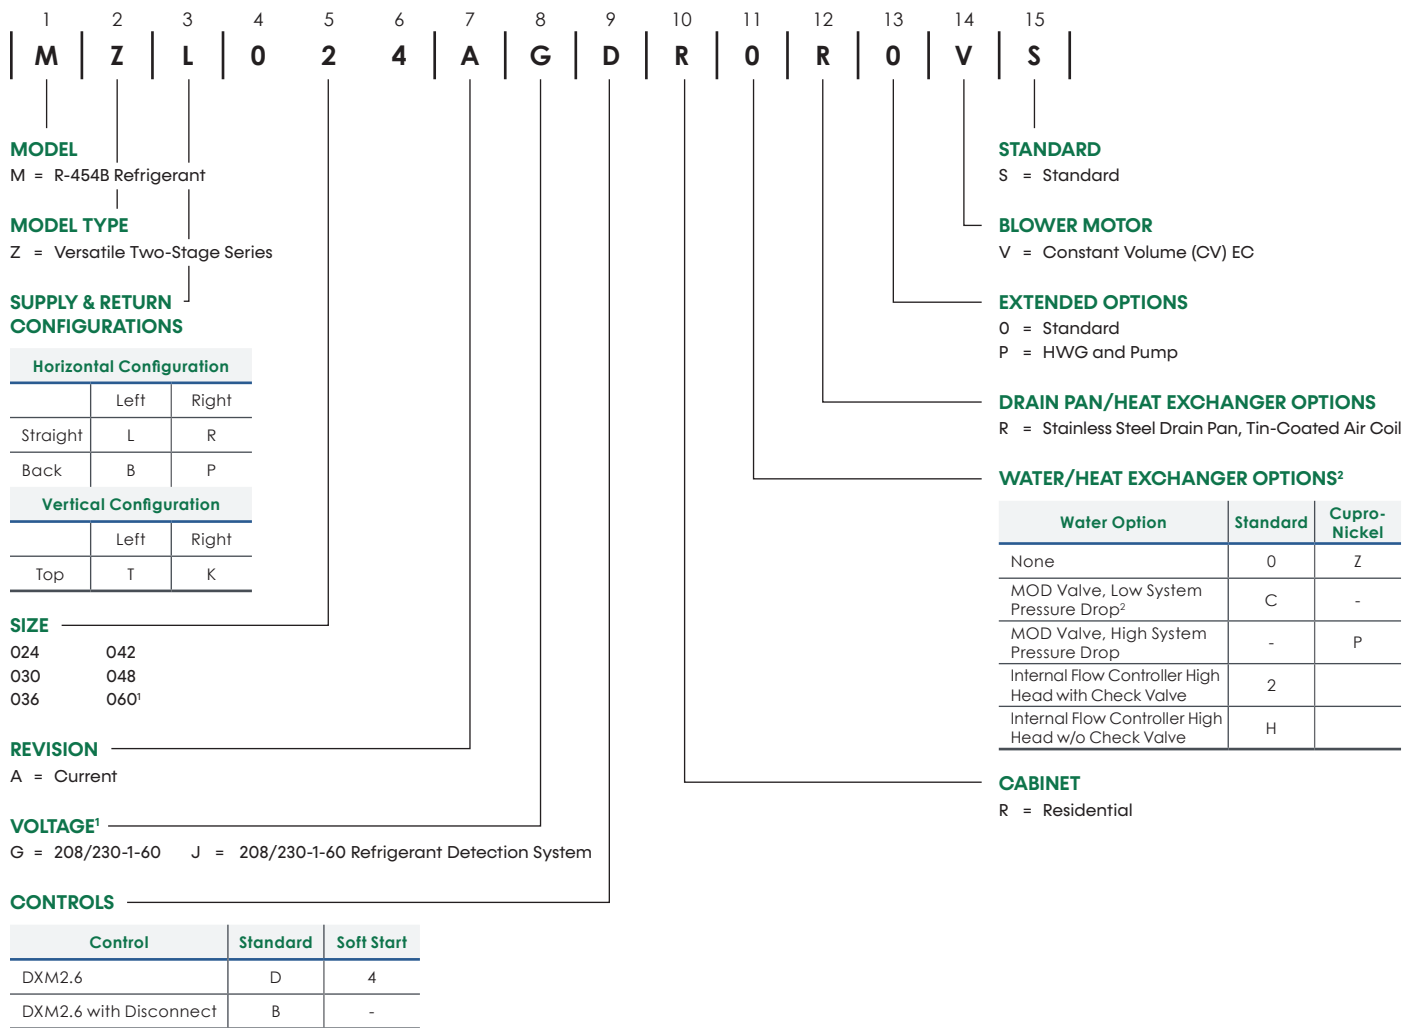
1 2 3 4 5 6 7 8 9 10 11 12 13 14 15

M Z L 0 2 4 A G D R 0 R 0 V S

MODEL
M = R-454B Refrigerant

MODEL TYPE
Z = Versatile Two-Stage Series

SUPPLY & RETURN CONFIGURATIONS

| Horizontal Configuration | | |
|---|---|---|
| | Left | Right |
| Straight | L | R |
| Back | B | P |

| Vertical Configuration | | |
|---|---|---|
| | Left | Right |
| Top | T | K |

SIZE
024 042
030 048
036 060$^1$

REVISION
A = Current

VOLTAGE$^1$
G = 208/230-1-60 J = 208/230-1-60 Refrigerant Detection System

CONTROLS

| Control | Standard | Soft Start |
|---|---|---|
| DXM2.6 | D | 4 |
| DXM2.6 with Disconnect | B | - |

STANDARD
S = Standard

BLOWER MOTOR
V = Constant Volume (CV) EC

EXTENDED OPTIONS
0 = Standard
P = HWG and Pump

DRAIN PAN/HEAT EXCHANGER OPTIONS
R = Stainless Steel Drain Pan, Tin-Coated Air Coil

WATER/HEAT EXCHANGER OPTIONS$^2$

| Water Option | Standard | Cupro-Nickel |
|---|---|---|
| None | 0 | Z |
| MOD Valve, Low System Pressure Drop$^2$ | C | - |
| MOD Valve, High System Pressure Drop | - | P |
| Internal Flow Controller High Head with Check Valve | 2 | |
| Internal Flow Controller High Head w/o Check Valve | H | |

CABINET
R = Residential